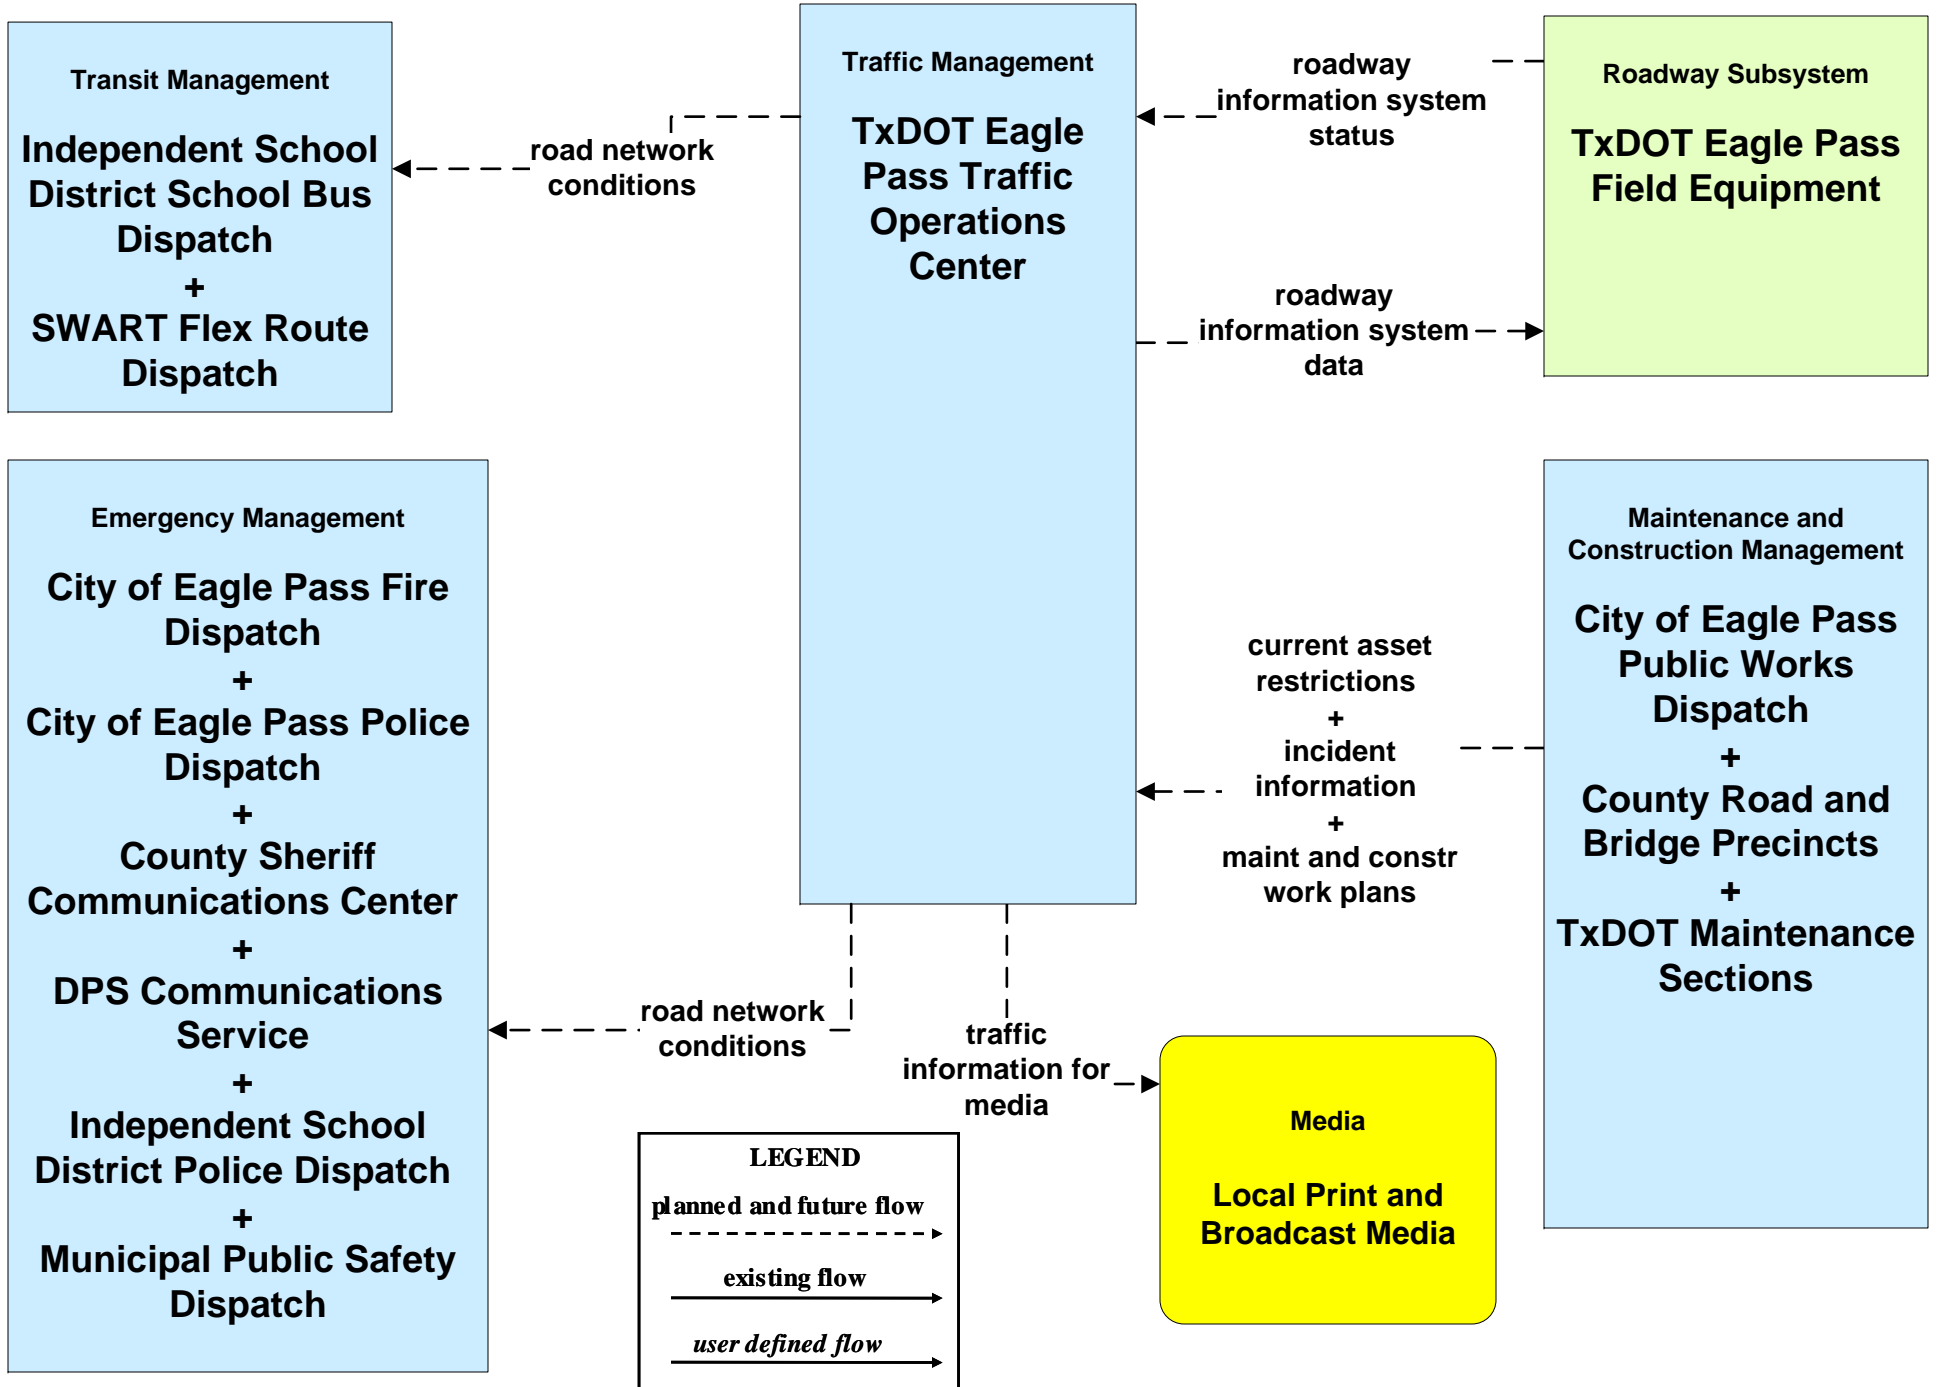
Transit Management

Independent School District School Bus Dispatch
+
SWART Flex Route Dispatch

road network conditions

Traffic Management

TxDOT Eagle Pass Traffic Operations Center

roadway information system status

Roadway Subsystem

TxDOT Eagle Pass Field Equipment

roadway information system data

Emergency Management

City of Eagle Pass Fire Dispatch
+
City of Eagle Pass Police Dispatch
+
County Sheriff Communications Center
+
DPS Communications Service
+
Independent School District Police Dispatch
+
Municipal Public Safety Dispatch

current asset restrictions
+
incident information
+
maint and constr work plans

Maintenance and Construction Management

City of Eagle Pass Public Works Dispatch
+
County Road and Bridge Precincts
+
TxDOT Maintenance Sections

road network conditions

traffic information for media

Media

Local Print and Broadcast Media

LEGEND
planned and future flow
existing flow
user defined flow